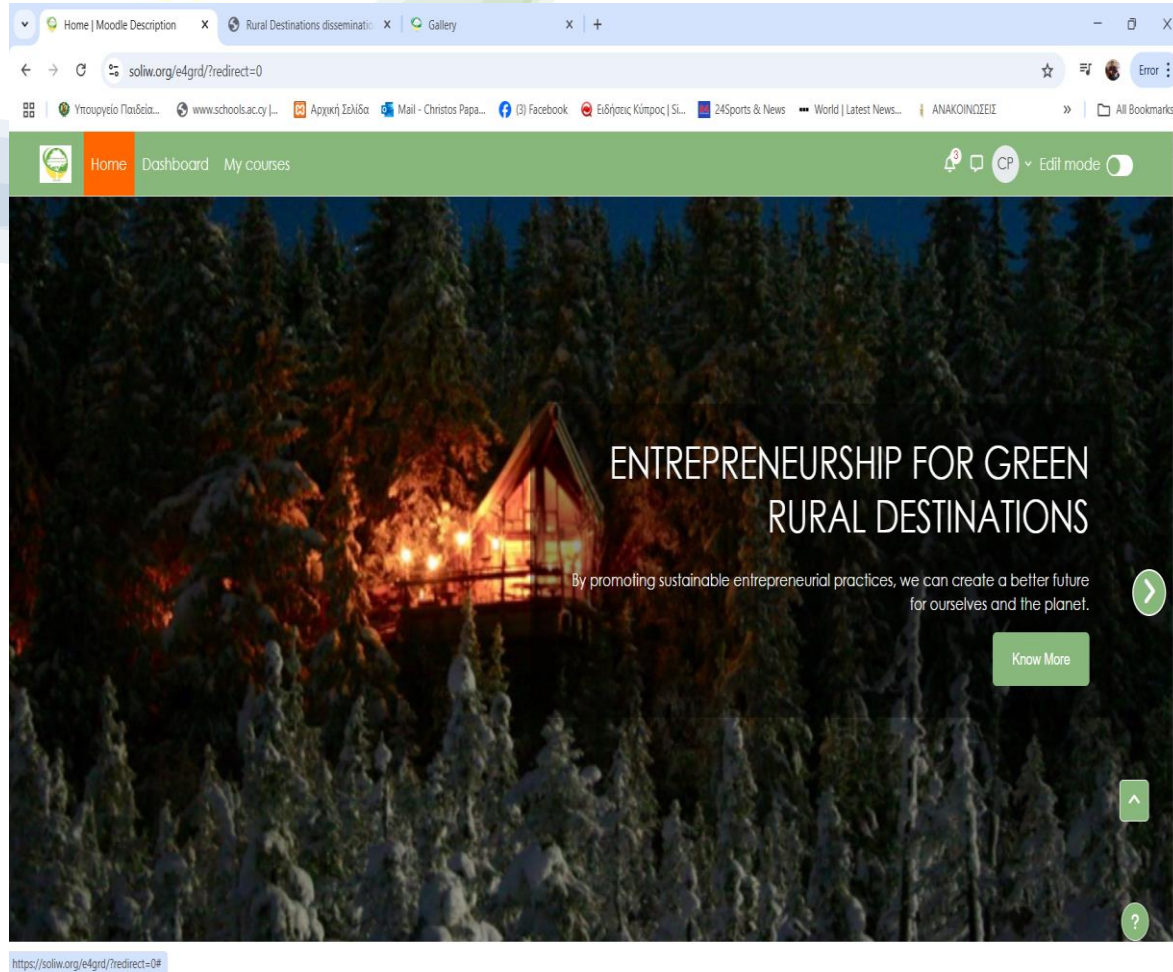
Home | Moodle Description X Rural Destinations disseminatio X Gallery X +

soliw.org/e4grd/?redirect=0

Error

Υπουργείο Παιδεία... www.schools.ac.cy |... Αρχική Σελίδα Mail - Christos Papa... (3) Facebook Ειδήσεις Κύπρος | Si... 24Sports & News World | Latest News... ΑΝΑΚΟΙΝΩΣΕΙΣ » All Bookmarks

Home Dashboard My courses

3 CP Edit mode

ENTREPRENEURSHIP FOR GREEN RURAL DESTINATIONS

By promoting sustainable entrepreneurial practices, we can create a better future for ourselves and the planet.

Know More

?

https://soliw.org/e4grd/?redirect=0#